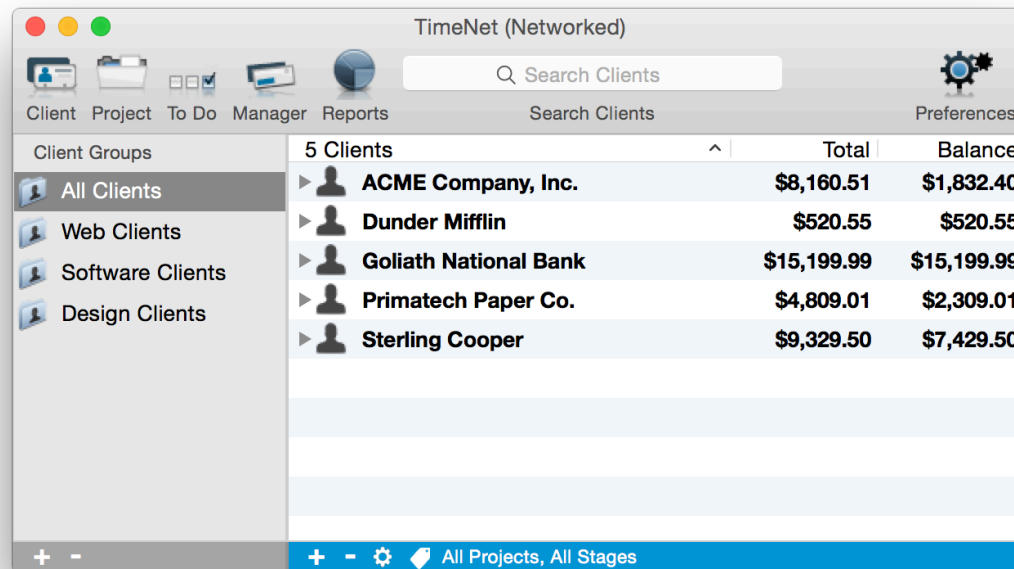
TimeNet (Networked)

Client Project To Do Manager Reports

Search Clients

Search Clients

Preferences

Client Groups

All Clients

Web Clients

Software Clients

Design Clients

| 5 Clients | Total | Balance |
|---|---|---|
| ACME Company, Inc. | $8,160.51 | $1,832.40 |
| Dunder Mifflin | $520.55 | $520.55 |
| Goliath National Bank | $15,199.99 | $15,199.99 |
| Primatech Paper Co. | $4,809.01 | $2,309.01 |
| Sterling Cooper | $9,329.50 | $7,429.50 |

+ -

+ - All Projects, All Stages